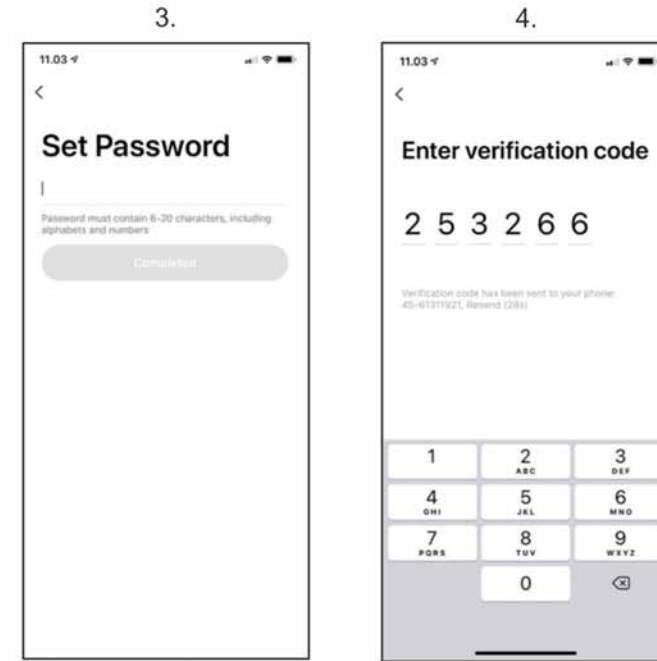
3.

11.03

<

Set Password

Password must contain 6-20 characters, including alphabets and numbers

Completed

4.

11.03

<

Enter verification code

2 5 3 2 6 6

Verification code has been sent to your phone: 45-61311921, Resend (28s)

1
2 ABC
3 DEF
4 GHI
5 JKL
6 MNO
7 PQRS
8 TUV
9 WXYZ
0